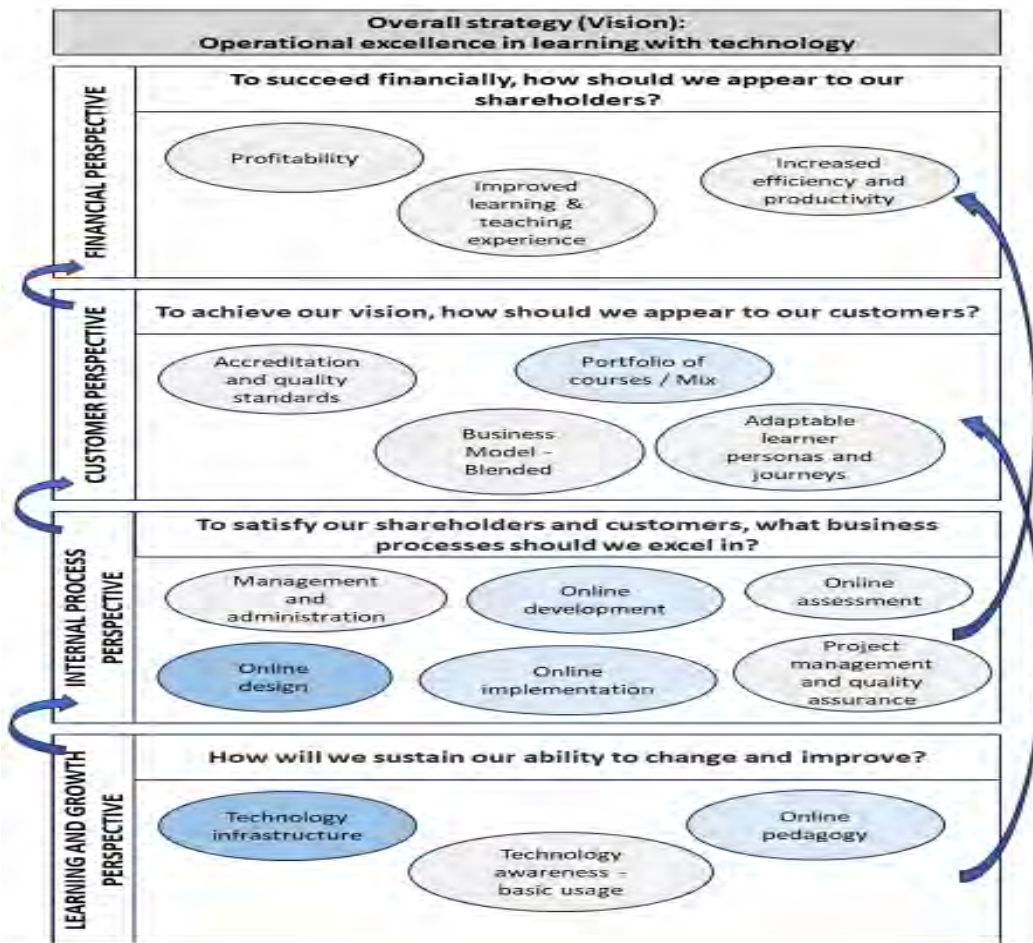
Overall strategy (Vision):
Operational excellence in learning with technology

FINANCIAL PERSPECTIVE

To succeed financially, how should we appear to our shareholders?

Profitability

Improved learning & teaching experience

Increased efficiency and productivity

CUSTOMER PERSPECTIVE

To achieve our vision, how should we appear to our customers?

Accreditation and quality standards

Portfolio of courses / Mix

Business Model - Blended

Adaptable learner personas and journeys

INTERNAL PROCESS PERSPECTIVE

To satisfy our shareholders and customers, what business processes should we excel in?

Management and administration

Online development

Online assessment

Online design

Online implementation

Project management and quality assurance

LEARNING AND GROWTH PERSPECTIVE

How will we sustain our ability to change and improve?

Technology infrastructure

Online pedagogy

Technology awareness - basic usage